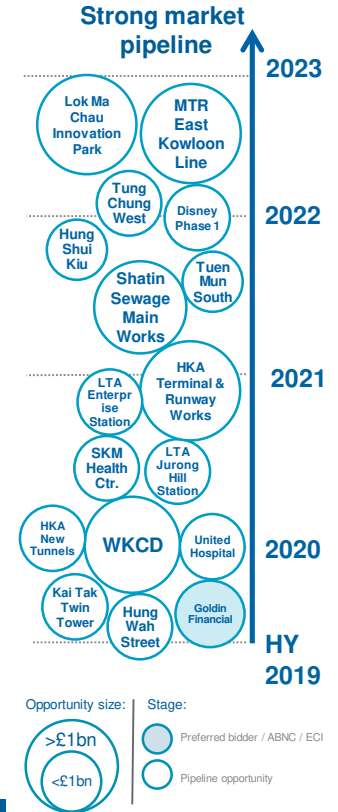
Strong market pipeline

2023

Lok Ma Chau Innovation Park

MTR East Kowloon Line

Tung Chung West

Disney Phase 1

2022

Hung Shui Kiu

Tuen Mun South

Shatin Sewage Main Works

2021

LTA Enterprise Station

HKA Terminal & Runway Works

SKM Health Ctr.

LTA Jurong Hill Station

HKA New Tunnels

WKCD

United Hospital

2020

Kai Tak Twin Tower

Hung Wah Street

Goldin Financial

HY 2019

Opportunity size:

>£1bn

<£1bn

Stage:

Preferred bidder / ABNC / ECI

Pipeline opportunity